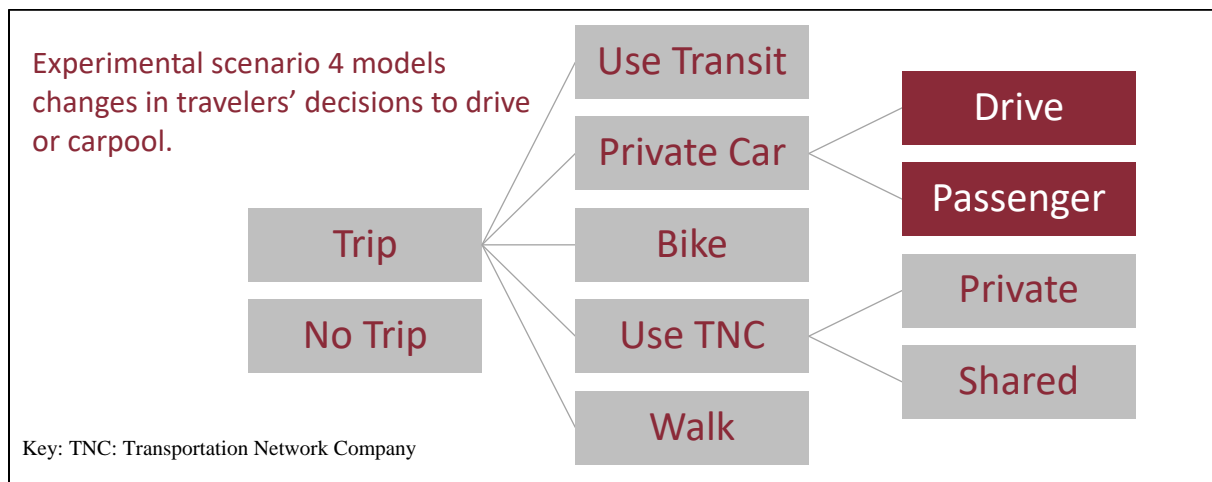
Experimental scenario 4 models changes in travelers' decisions to drive or carpool.

Use Transit

Private Car

Drive

Passenger

Trip

Bike

No Trip

Use TNC

Private

Shared

Walk

Key: TNC: Transportation Network Company